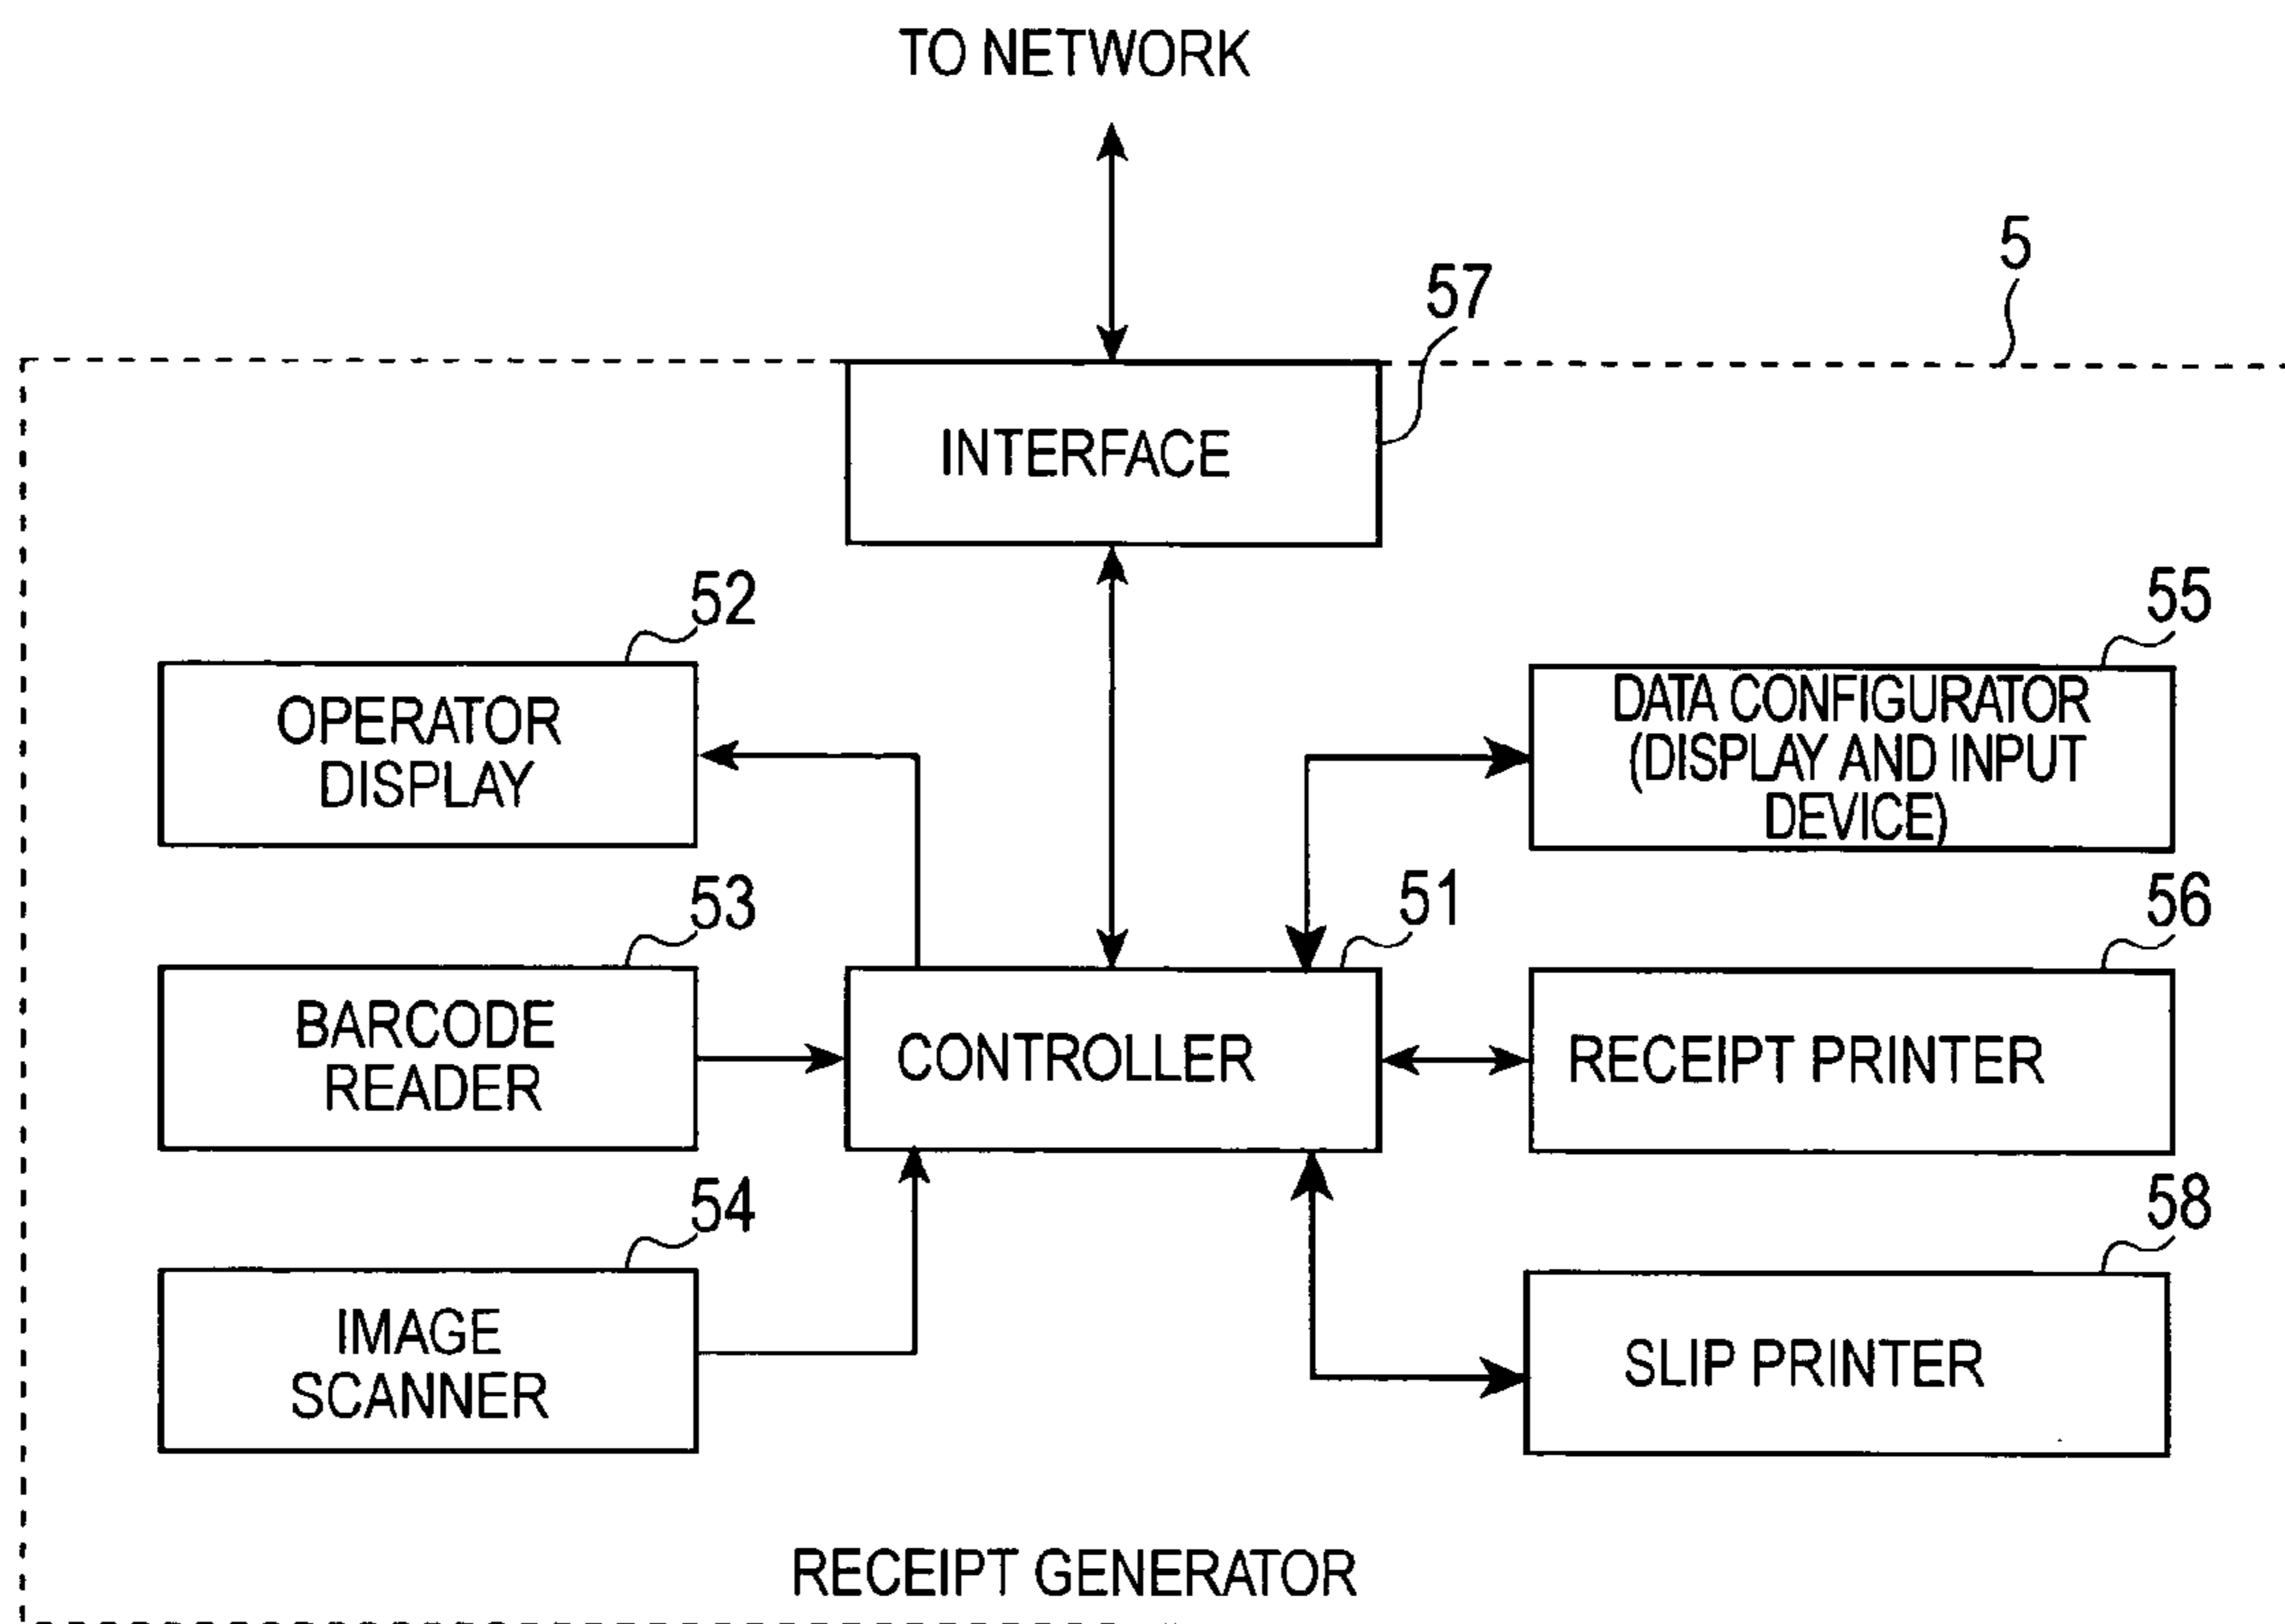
TO NETWORK

5

57

INTERFACE

52

OPERATOR DISPLAY

55

DATA CONFIGURATOR (DISPLAY AND INPUT DEVICE)

53

51

56

BARCODE READER

CONTROLLER

RECEIPT PRINTER

54

58

IMAGE SCANNER

SLIP PRINTER

RECEIPT GENERATOR